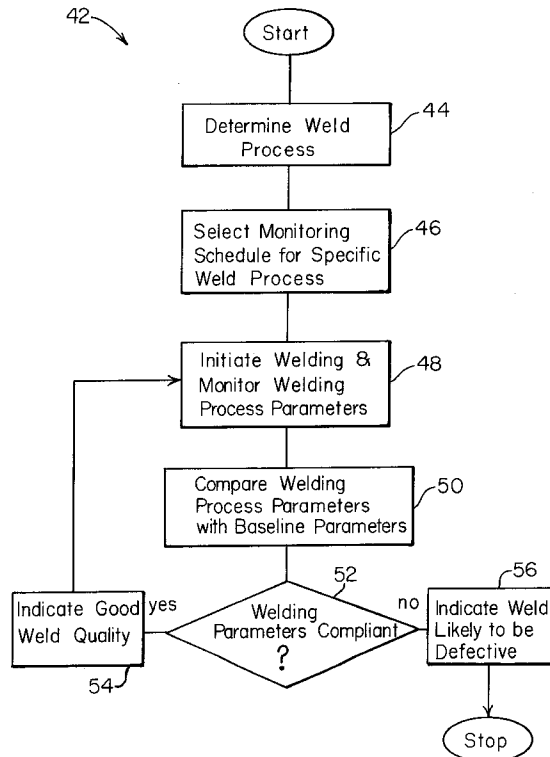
42

Start

Determine Weld Process

44

Select Monitoring Schedule for Specific Weld Process

46

Initiate Welding & Monitor Welding Process Parameters

48

Compare Welding Process Parameters with Baseline Parameters

50

52

Welding Parameters Compliant ?

yes

no

Indicate Good Weld Quality

54

56

Indicate Weld Likely to be Defective

Stop